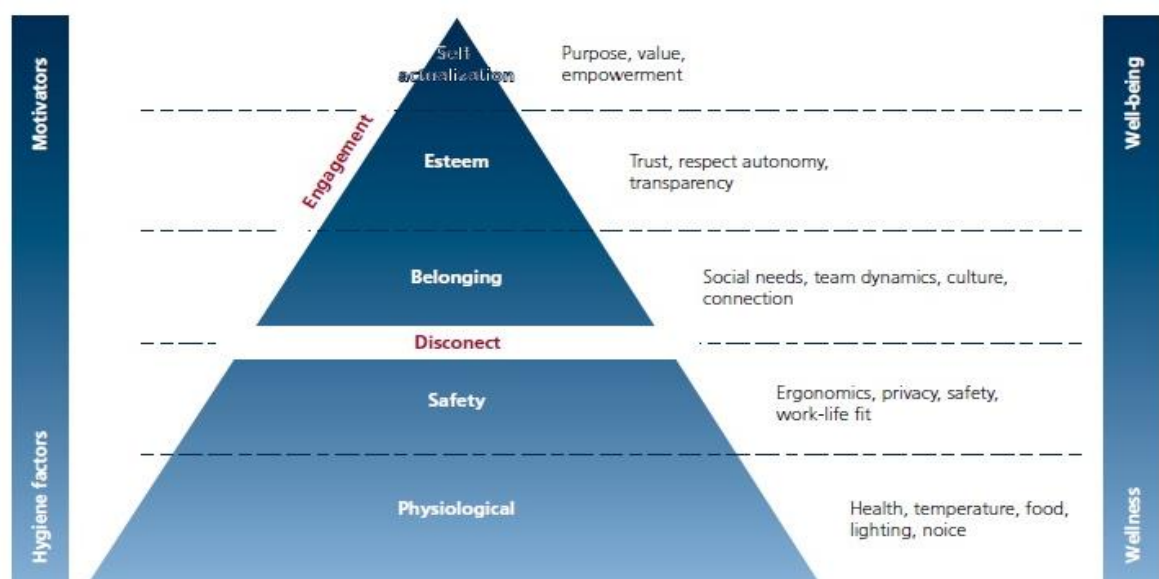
Motivators

Hygiene factors

Self actualization

Purpose, value, empowerment

Engagement

Esteem

Trust, respect autonomy, transparency

Belonging

Social needs, team dynamics, culture, connection

Disconect

Safety

Ergonomics, privacy, safety, work-life fit

Physiological

Health, temperature, food, lighting, noice

Well-being

Wellness